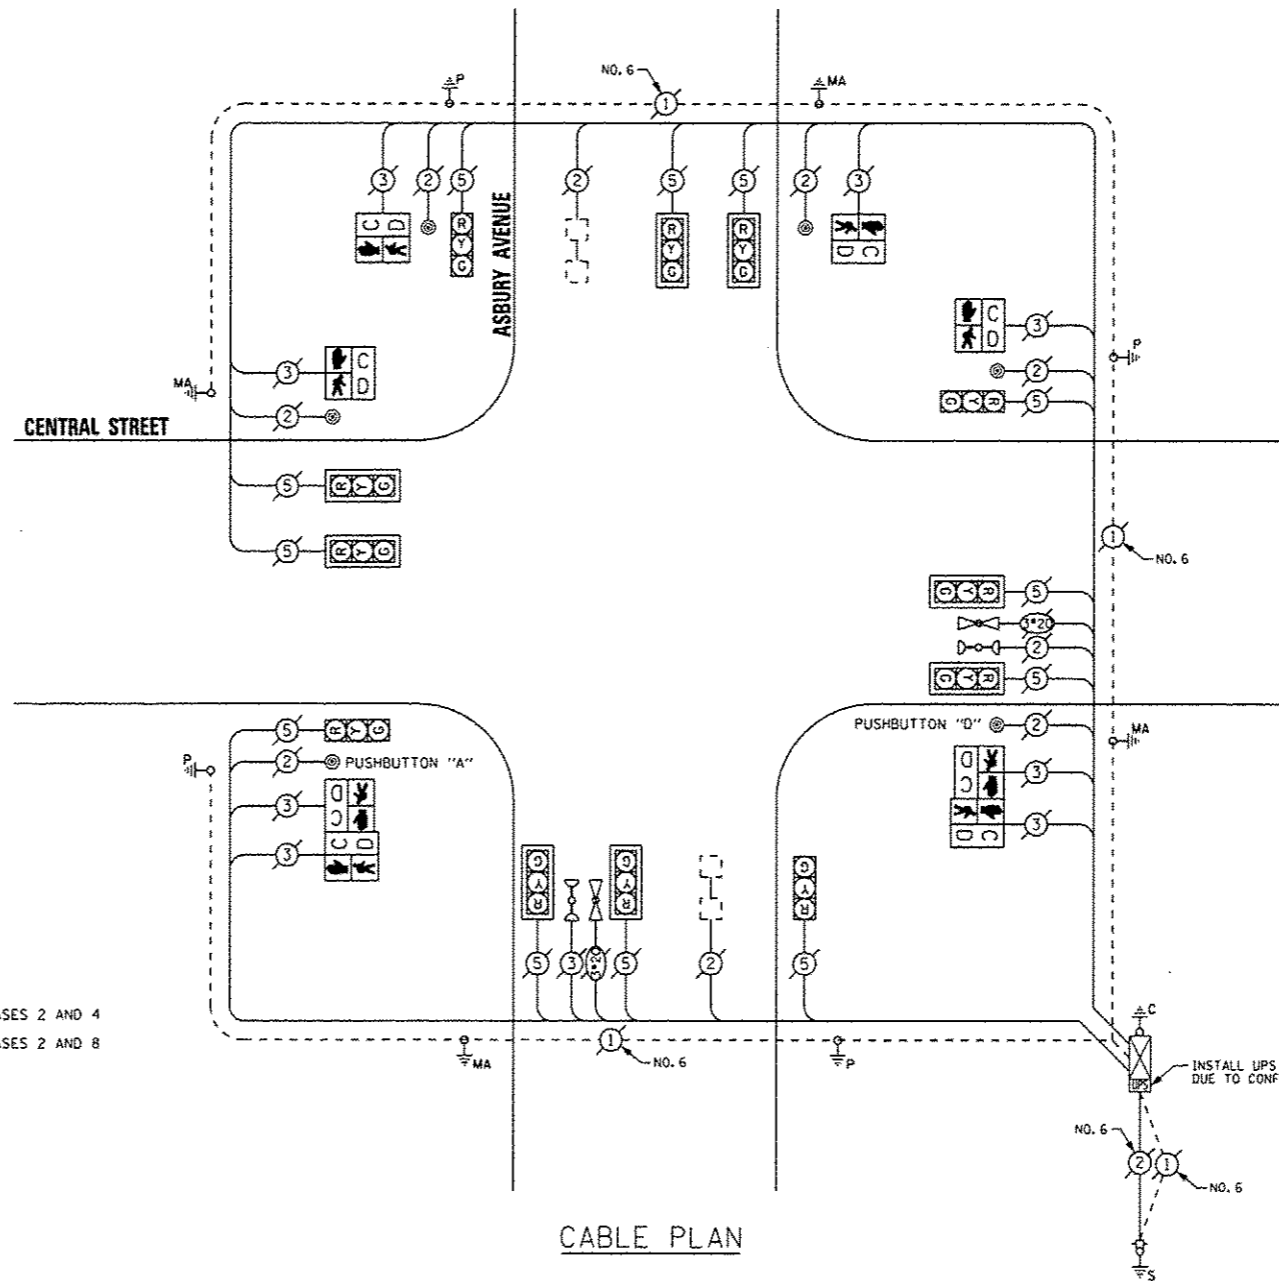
NO. 6
1
P
MA
3
2
5
2
5
5
2
3
C
D
R
Y
G
ASBURY AVENUE
R
Y
G
R
Y
G
C
D
C
D
3
P
2
5
MA
3
C
D
CENTRAL STREET
2
5
R
Y
G
5
R
Y
G
1
NO. 6
5
3*20
2
5
5
R
Y
G
2
PUSHBUTTON "A"
P
3
D
C
3
C
D
PUSHBUTTON "D"
2
MA
3
D
C
3
D
C
G
Y
R
G
Y
R
G
Y
R
5
3
5
2
5
SES 2 AND 4
SES 2 AND 8
1
NO. 6
MA
P
C
UPS
INSTALL UPS
DUE TO CONF
NO. 6
2
1
NO. 6
S
CABLE PLAN